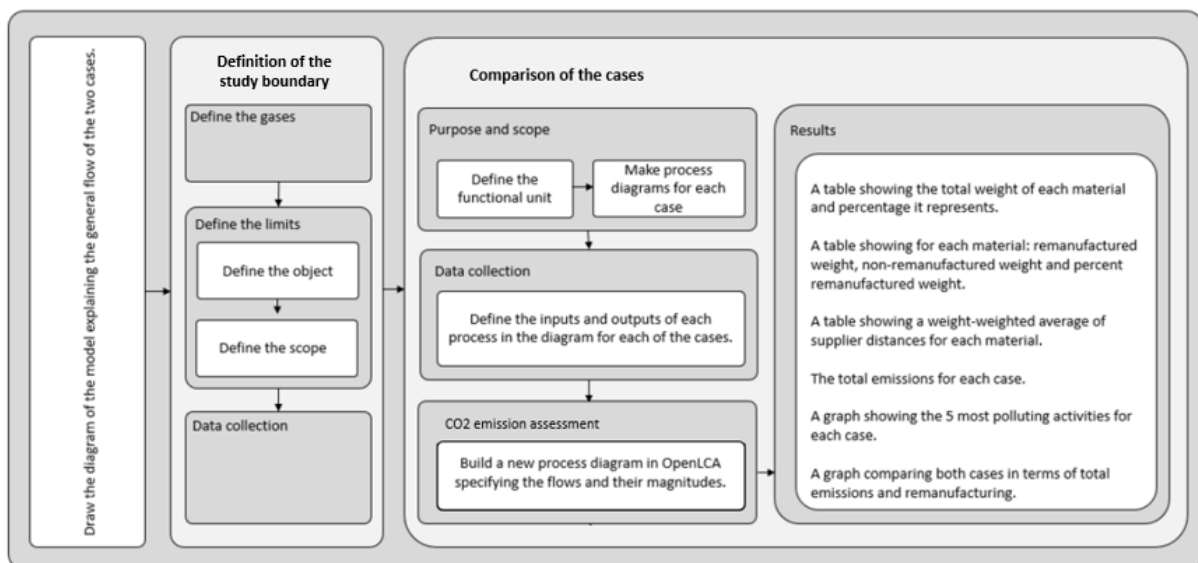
Draw the diagram of the model explaining the general flow of the two cases.

Definition of the study boundary

Define the gases

Define the limits

Define the object

Define the scope

Data collection

Comparison of the cases

Purpose and scope

Define the functional unit

Make process diagrams for each case

Data collection

Define the inputs and outputs of each process in the diagram for each of the cases.

CO2 emission assessment

Build a new process diagram in OpenLCA specifying the flows and their magnitudes.

Results

A table showing the total weight of each material and percentage it represents.

A table showing for each material: remanufactured weight, non-remanufactured weight and percent remanufactured weight.

A table showing a weight-weighted average of supplier distances for each material.

The total emissions for each case.

A graph showing the 5 most polluting activities for each case.

A graph comparing both cases in terms of total emissions and remanufacturing.